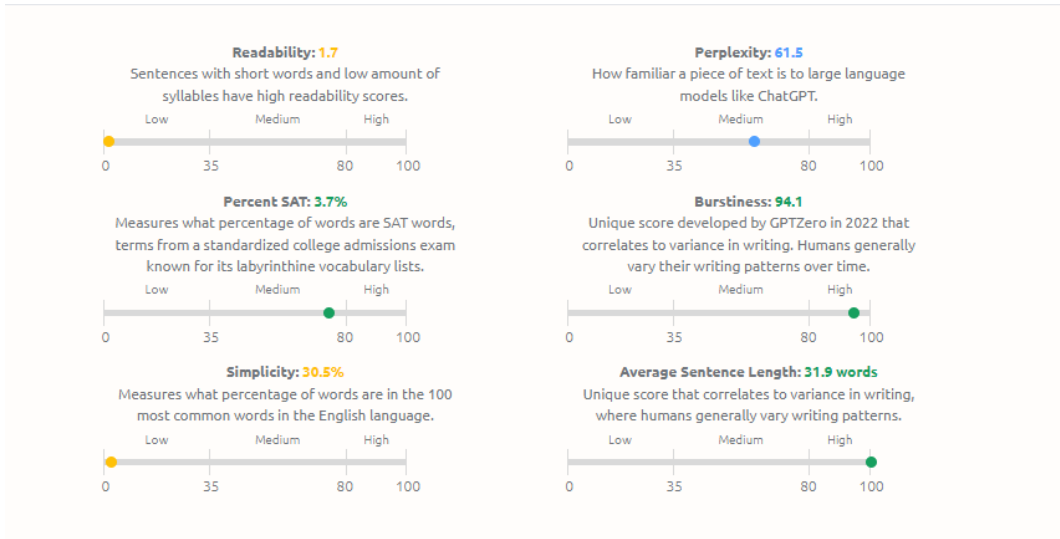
Readability: 1.7
Sentences with short words and low amount of syllables have high readability scores.

Low Medium High

0 35 80 100

Percent SAT: 3.7%
Measures what percentage of words are SAT words, terms from a standardized college admissions exam known for its labyrinthine vocabulary lists.

Low Medium High

0 35 80 100

Simplicity: 30.5%
Measures what percentage of words are in the 100 most common words in the English language.

Low Medium High

0 35 80 100

Perplexity: 61.5
How familiar a piece of text is to large language models like ChatGPT.

Low Medium High

0 35 80 100

Burstiness: 94.1
Unique score developed by GPTZero in 2022 that correlates to variance in writing. Humans generally vary their writing patterns over time.

Low Medium High

0 35 80 100

Average Sentence Length: 31.9 words
Unique score that correlates to variance in writing, where humans generally vary writing patterns.

Low Medium High

0 35 80 100